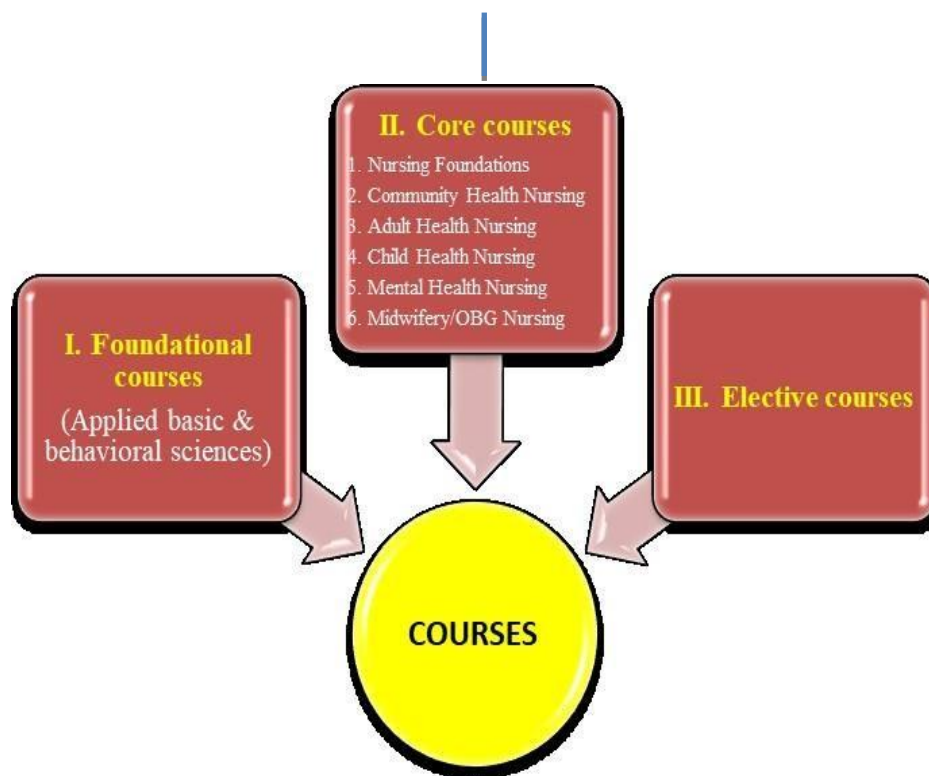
II. Core courses

1. Nursing Foundations
2. Community Health Nursing
3. Adult Health Nursing
4. Child Health Nursing
5. Mental Health Nursing
6. Midwifery/OBG Nursing

I. Foundational courses
(Applied basic & behavioral sciences)

III. Elective courses

COURSES